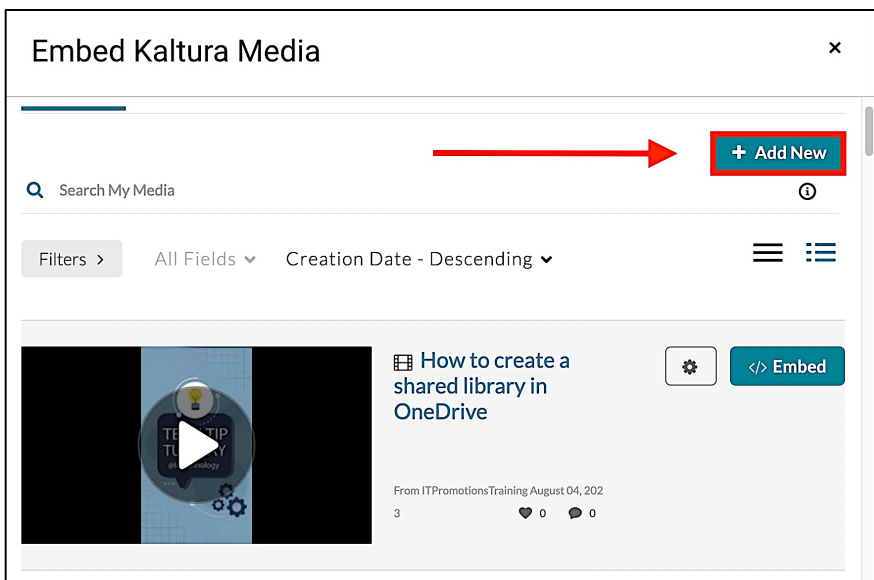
Embed Kaltura Media

×

+ Add New

Search My Media

Filters >

All Fields

Creation Date - Descending

How to create a shared library in OneDrive

</> Embed

TECH TIP TUESDAY

From ITPromotionsTraining August 04, 202
3

0

0